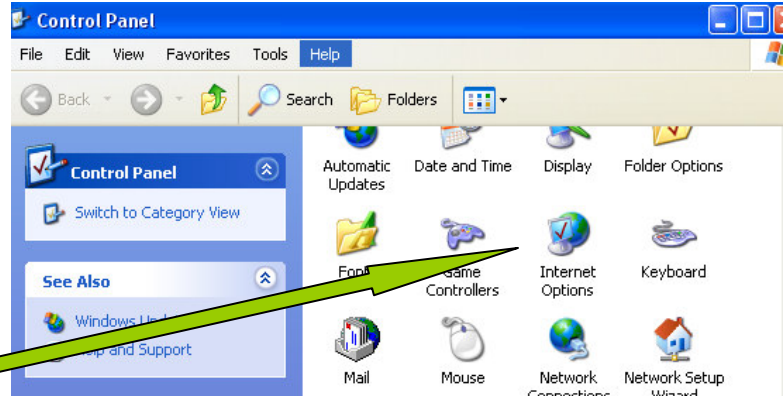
Control Panel

File Edit View Favorites Tools Help

Back Search Folders

Control Panel

Switch to Category View

See Also

Windows Up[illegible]

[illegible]lp and Support

Automatic Updates

Date and Time

Display

Folder Options

Fon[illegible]

Game Controllers

Internet Options

Keyboard

Mail

Mouse

Network Connections

Network Setup Wizard